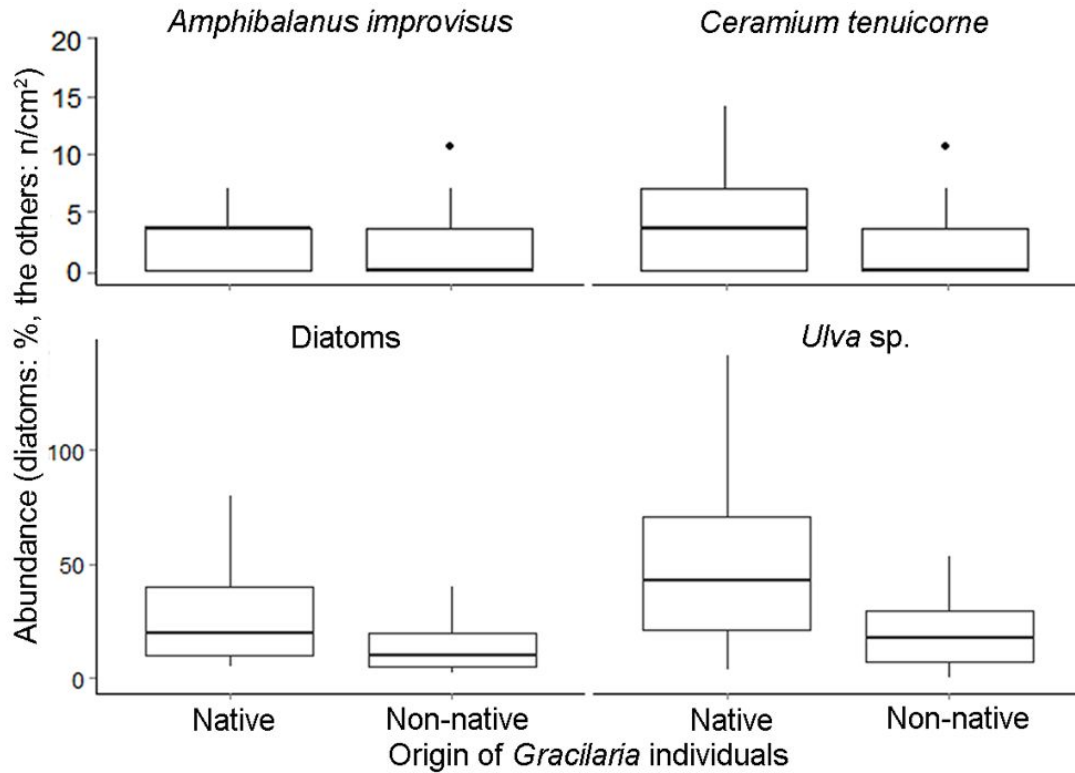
Amphibalanus improvisus

Ceramium tenuicorne

20
15
10
5
0

Diatoms

Ulva sp.

100
50
0

Abundance (diatoms: %, the others: n/cm$^2$)

Native
Non-native
Native
Non-native

Origin of Gracilaria individuals